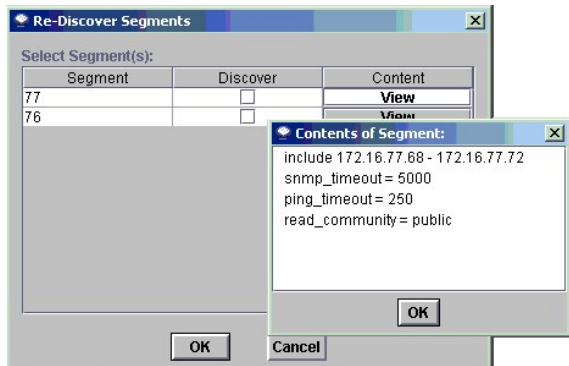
Re-Discover Segments

Select Segment(s):

| Segment | Discover | Content |
|---|---|---|
| 77 | ☐ | View |
| 76 | ☐ | View |

Contents of Segment:

include 172.16.77.68 - 172.16.77.72
snmp_timeout = 5000
ping_timeout = 250
read_community = public

OK

OK

Cancel